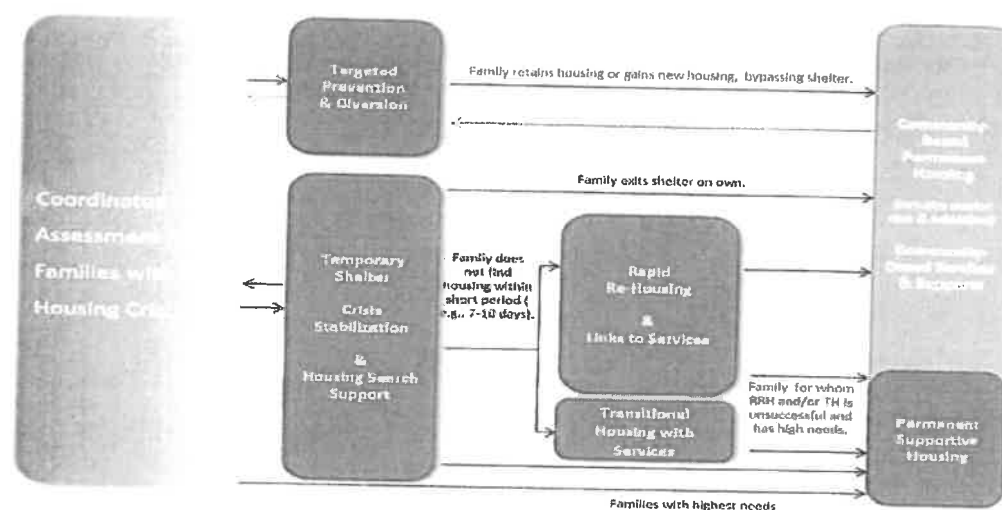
Coordinated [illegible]

Assessment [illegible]

Families with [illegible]

Housing Cri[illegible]

Targeted Prevention & Diversion

Family retains housing or gains new housing, bypassing shelter.

Temporary Shelter

Crisis Stabilization

&

Housing Search Support

Family exits shelter on own.

Family does not find housing within short period (e.g., 7-10 days).

Rapid Re-Housing

&

Links to Services

Transitional Housing with Services

Family for whom RRH and/or TH is unsuccessful and has high needs.

Community-Based Permanent Housing

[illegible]

Community-Based Services & Supports

Permanent Supportive Housing

Families with highest needs